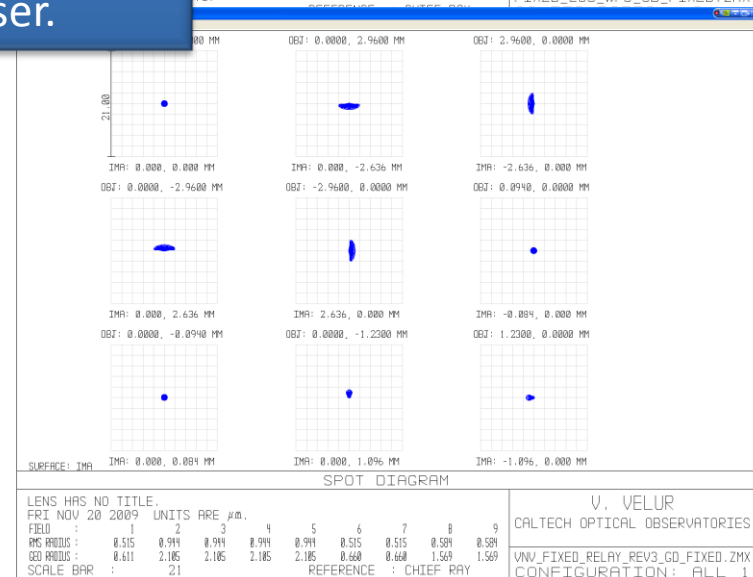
ser.

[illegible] MM

OBJ: 0.0000, 2.9600 MM

OBJ: 2.9600, 0.0000 MM

21.00

IMA: 0.000, 0.000 MM

IMA: 0.000, -2.636 MM

IMA: -2.636, 0.000 MM

OBJ: 0.0000, -2.9600 MM

OBJ: -2.9600, 0.0000 MM

OBJ: 0.0940, 0.0000 MM

IMA: 0.000, 2.636 MM

IMA: 2.636, 0.000 MM

IMA: -0.084, 0.000 MM

OBJ: 0.0000, -0.0940 MM

OBJ: 0.0000, -1.2300 MM

OBJ: 1.2300, 0.0000 MM

SURFACE: IMA

IMA: 0.000, 0.084 MM

IMA: 0.000, 1.096 MM

IMA: -1.096, 0.000 MM

SPOT DIAGRAM

LENS HAS NO TITLE.
FRI NOV 20 2009 UNITS ARE µm.

| FIELD : | 1 | 2 | 3 | 4 | 5 | 6 | 7 | 8 | 9 |
|---|---|---|---|---|---|---|---|---|---|
| RMS RADIUS : | 0.515 | 0.944 | 0.944 | 0.944 | 0.944 | 0.515 | 0.515 | 0.584 | 0.584 |
| GEO RADIUS : | 0.611 | 2.105 | 2.105 | 2.105 | 2.105 | 0.660 | 0.660 | 1.569 | 1.569 |

SCALE BAR : 21 REFERENCE : CHIEF RAY

V. VELUR
CALTECH OPTICAL OBSERVATORIES

VNV_FIXED_RELAY_REV3_GD_FIXED.ZMX
CONFIGURATION: ALL 1